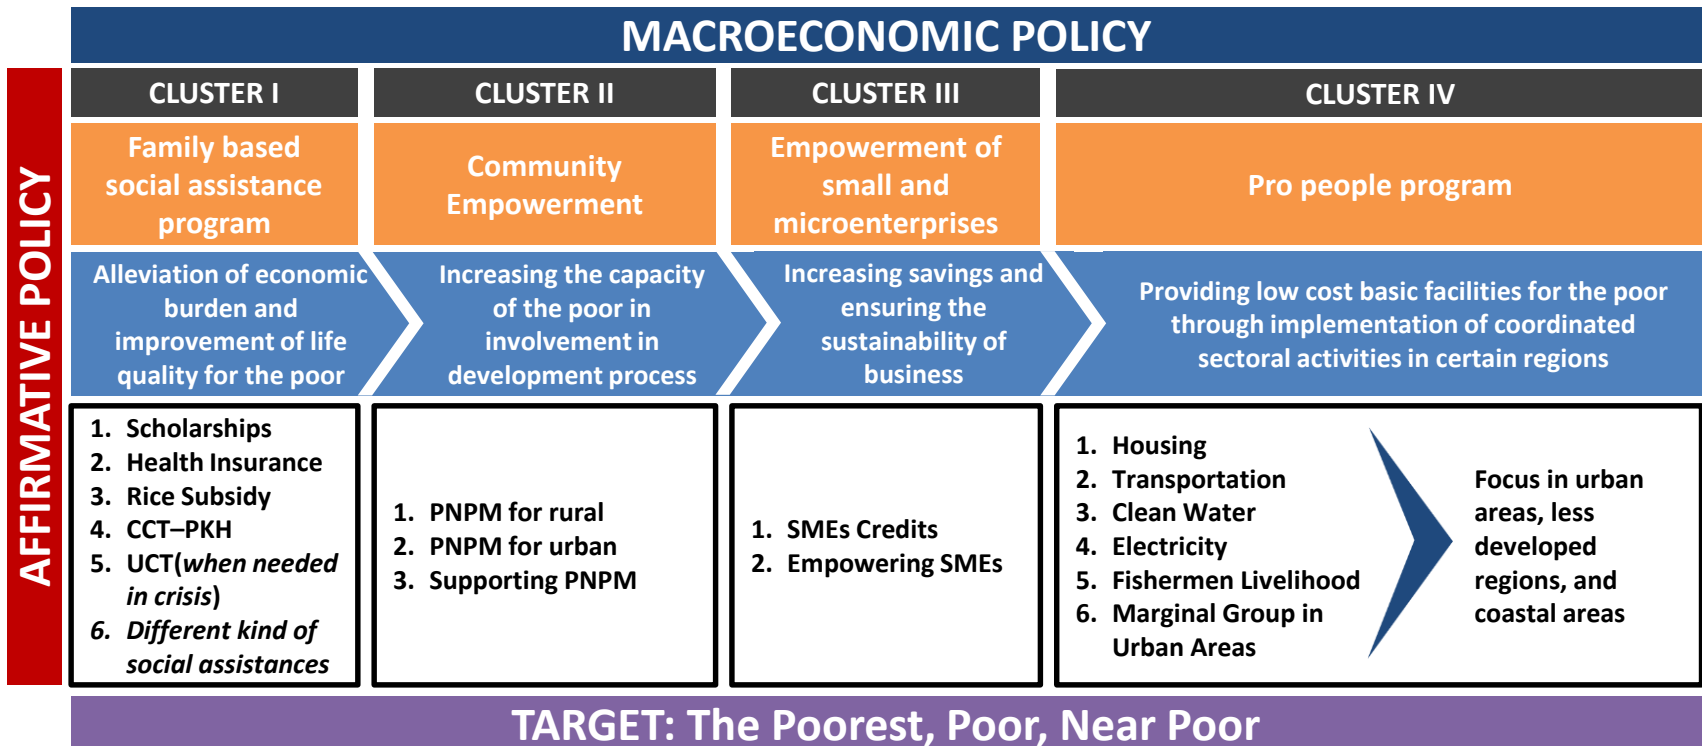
MACROECONOMIC POLICY

AFFIRMATIVE POLICY

| CLUSTER I | CLUSTER II | CLUSTER III | CLUSTER IV |
|---|---|---|---|
| Family based social assistance program | Community Empowerment | Empowerment of small and microenterprises | Pro people program |
| Alleviation of economic burden and improvement of life quality for the poor | Increasing the capacity of the poor in involvement in development process | Increasing savings and ensuring the sustainability of business | Providing low cost basic facilities for the poor through implementation of coordinated sectoral activities in certain regions |
| 1. Scholarships 2. Health Insurance 3. Rice Subsidy 4. CCT–PKH 5. UCT(*when needed in crisis*) *6. Different kind of social assistances* | 1. PNPM for rural 2. PNPM for urban 3. Supporting PNPM | 1. SMEs Credits 2. Empowering SMEs | 1. Housing 2. Transportation 3. Clean Water 4. Electricity 5. Fishermen Livelihood 6. Marginal Group in Urban Areas — Focus in urban areas, less developed regions, and coastal areas |

TARGET: The Poorest, Poor, Near Poor